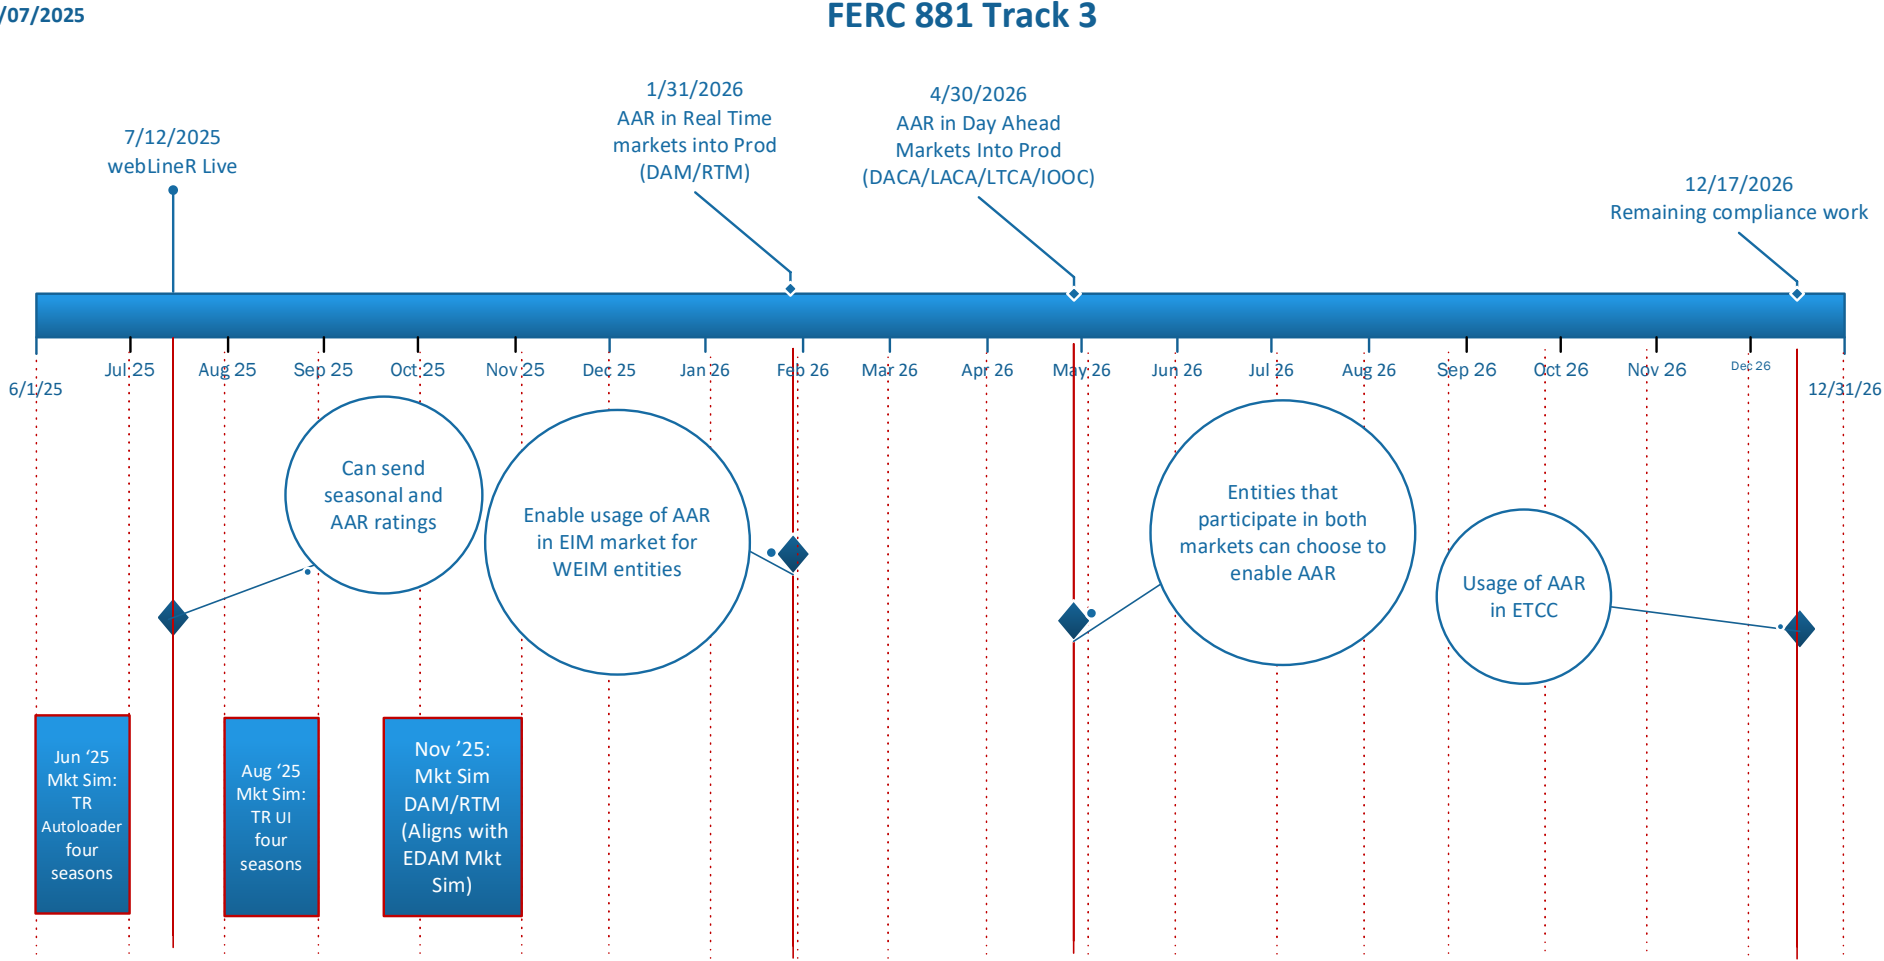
/07/2025

FERC 881 Track 3

7/12/2025
webLineR Live

1/31/2026
AAR in Real Time markets into Prod (DAM/RTM)

4/30/2026
AAR in Day Ahead Markets Into Prod (DACA/LACA/LTCA/IOOC)

12/17/2026
Remaining compliance work

6/1/25

Jul 25

Aug 25

Sep 25

Oct 25

Nov 25

Dec 25

Jan 26

Feb 26

Mar 26

Apr 26

May 26

Jun 26

Jul 26

Aug 26

Sep 26

Oct 26

Nov 26

Dec 26

12/31/26

Can send seasonal and AAR ratings

Enable usage of AAR in EIM market for WEIM entities

Entities that participate in both markets can choose to enable AAR

Usage of AAR in ETCC

Jun ‘25 Mkt Sim: TR Autoloader four seasons

Aug ‘25 Mkt Sim: TR UI four seasons

Nov ‘25: Mkt Sim DAM/RTM (Aligns with EDAM Mkt Sim)